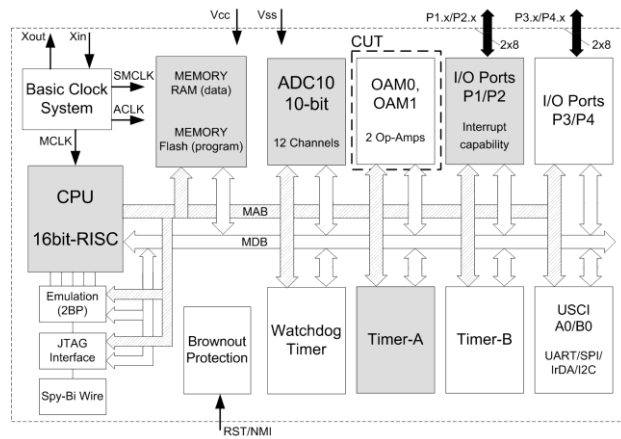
Xout
Xin
Vcc
Vss
P1.x/P2.x
P3.x/P4.x
2x8
2x8
CUT
Basic Clock System
SMCLK
ACLK
MCLK
MEMORY RAM (data)
MEMORY Flash (program)
ADC10 10-bit
12 Channels
OAM0, OAM1
2 Op-Amps
I/O Ports P1/P2
Interrupt capability
I/O Ports P3/P4
CPU
16bit-RISC
MAB
MDB
Emulation (2BP)
JTAG Interface
Spy-Bi Wire
Brownout Protection
Watchdog Timer
Timer-A
Timer-B
USCI A0/B0
UART/SPI/ IrDA/I2C
RST/NMI